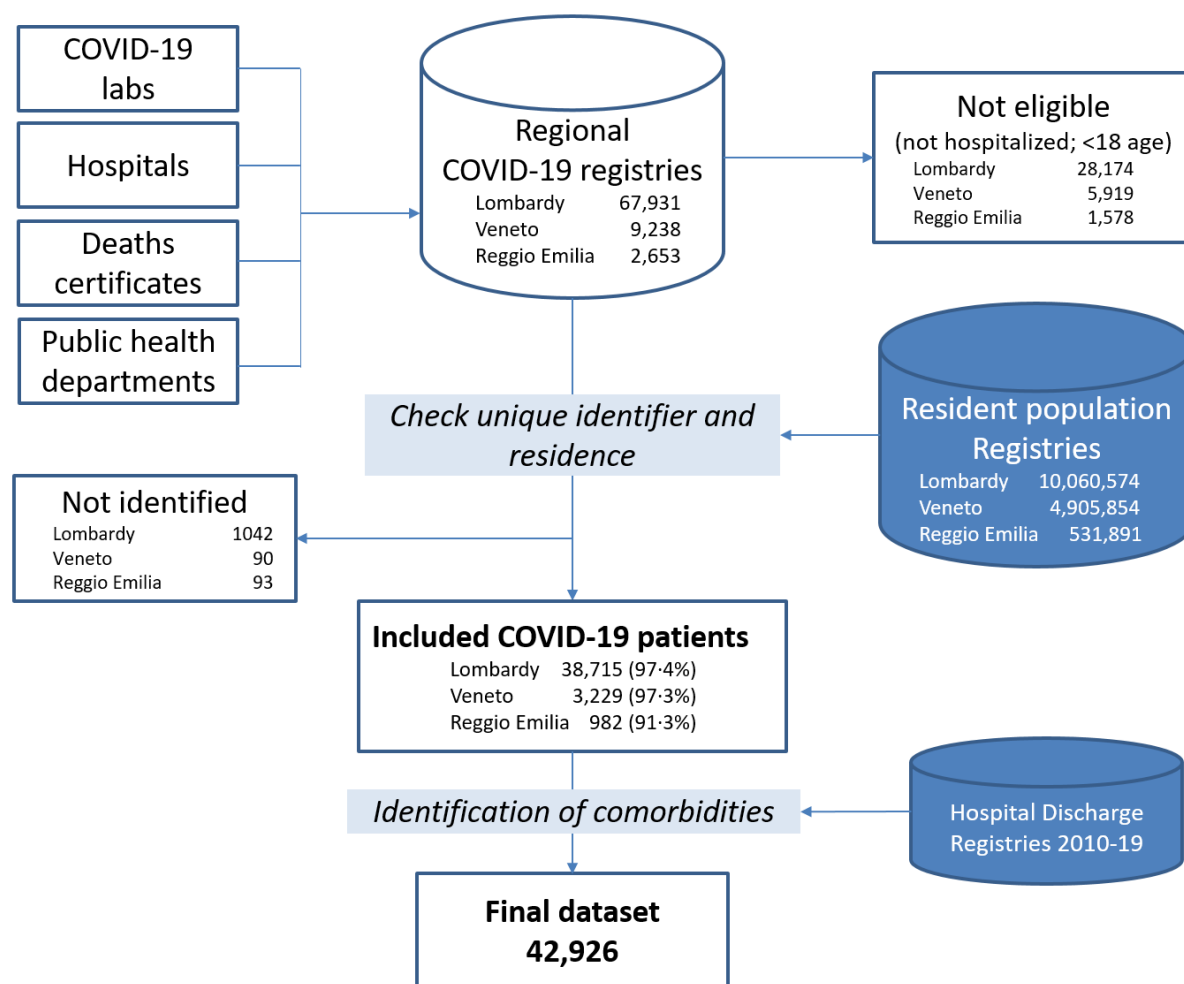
COVID-19 labs

Hospitals

Deaths certificates

Public health departments

Regional COVID-19 registries
Lombardy 67,931
Veneto 9,238
Reggio Emilia 2,653

Not eligible
(not hospitalized; <18 age)
Lombardy 28,174
Veneto 5,919
Reggio Emilia 1,578

Resident population Registries
Lombardy 10,060,574
Veneto 4,905,854
Reggio Emilia 531,891

Check unique identifier and residence

Not identified
Lombardy 1042
Veneto 90
Reggio Emilia 93

Included COVID-19 patients
Lombardy 38,715 (97·4%)
Veneto 3,229 (97·3%)
Reggio Emilia 982 (91·3%)

Identification of comorbidities

Hospital Discharge Registries 2010-19

Final dataset
42,926